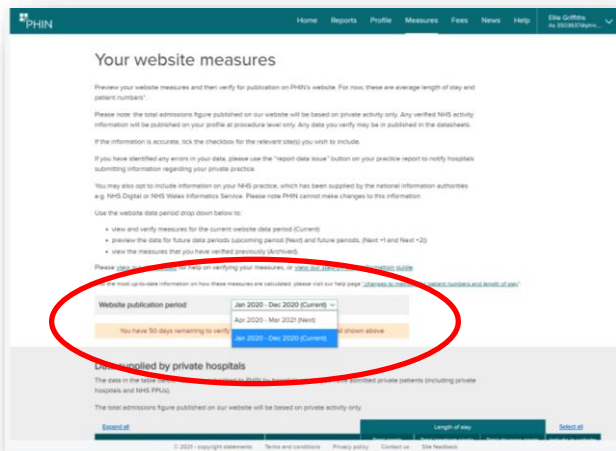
PHIN

Home Reports Profile Measures Fees News Help Ellie Griffiths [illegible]

Your website measures

Preview your website measures and then verify for publication on PHIN's website. For now, these are average length of stay and patient numbers*.

Please note: the total admissions figure published on our website will be based on private activity only. Any verified NHS activity information will be published on your profile at procedure level only. Any data you verify may be published in the datasheets.

If the information is accurate, tick the checkbox for the relevant site(s) you wish to include.

If you have identified any errors in your data, please use the "report data issue" button on your practice report to notify hospitals submitting information regarding your private practice.

You may also opt to include information on your NHS practice, which has been supplied by the national information authorities e.g. NHS Digital or NHS Wales Informatics Service. Please note PHIN cannot make changes to this information.

Use the website data period drop down below to:

• view and verify measures for the current website data period (Current)
• preview the data for future data periods (upcoming period (Next) and future periods, (Next +1 and Next +2))
• view the measures that you have verified previously (Archived)

Please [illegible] for help on verifying your measures, or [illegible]

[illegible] most up-to-date information on how these measures are calculated, please visit our help page "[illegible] patient numbers and length of stay"

Website publication period Jan 2020 - Dec 2020 (Current)

Apr 2020 - Mar 2021 (Next)
Jan 2020 - Dec 2020 (Current)

You have 50 days remaining to verify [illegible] shown above

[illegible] supplied by private hospitals

The data in the table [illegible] submitted private patients (including private hospitals and NHS PPUs).

The total admissions figure published on our website will be based on private activity only.

Expand all

Length of stay

Select all

© 2021 - copyright statements Terms and conditions Privacy policy Contact us Site feedback